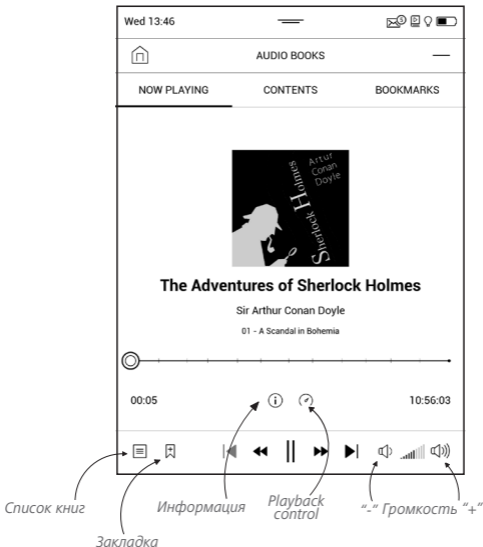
Wed 13:46

AUDIO BOOKS

NOW PLAYING

CONTENTS

BOOKMARKS

Sherlock Holmes
Artur Conan Doyle

The Adventures of Sherlock Holmes

Sir Arthur Conan Doyle

01 - A Scandal in Bohemia

00:05

10:56:03

Список книг

Закладка

Информация

Playback control

"-" Громкость "+"